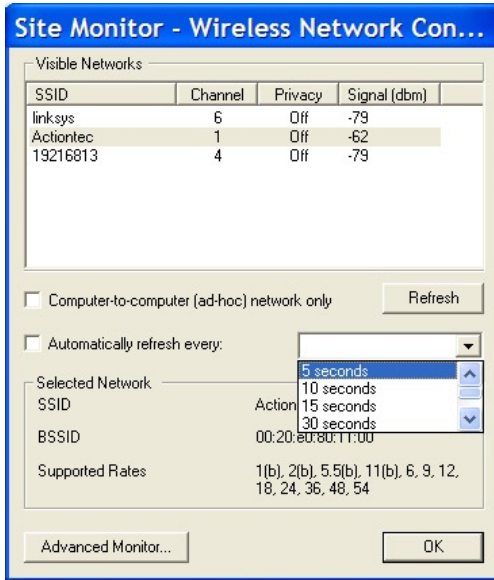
Site Monitor - Wireless Network Con...

Visible Networks

| SSID | Channel | Privacy | Signal (dbm) |
|---|---|---|---|
| linksys | 6 | Off | -79 |
| Actiontec | 1 | Off | -62 |
| 19216813 | 4 | Off | -79 |

Computer-to-computer (ad-hoc) network only

Refresh

Automatically refresh every:

5 seconds
10 seconds
15 seconds
30 seconds

Selected Network

SSID
Action

BSSID
00:20:e0:80:11:00

Supported Rates
1(b), 2(b), 5.5(b), 11(b), 6, 9, 12, 18, 24, 36, 48, 54

Advanced Monitor...

OK